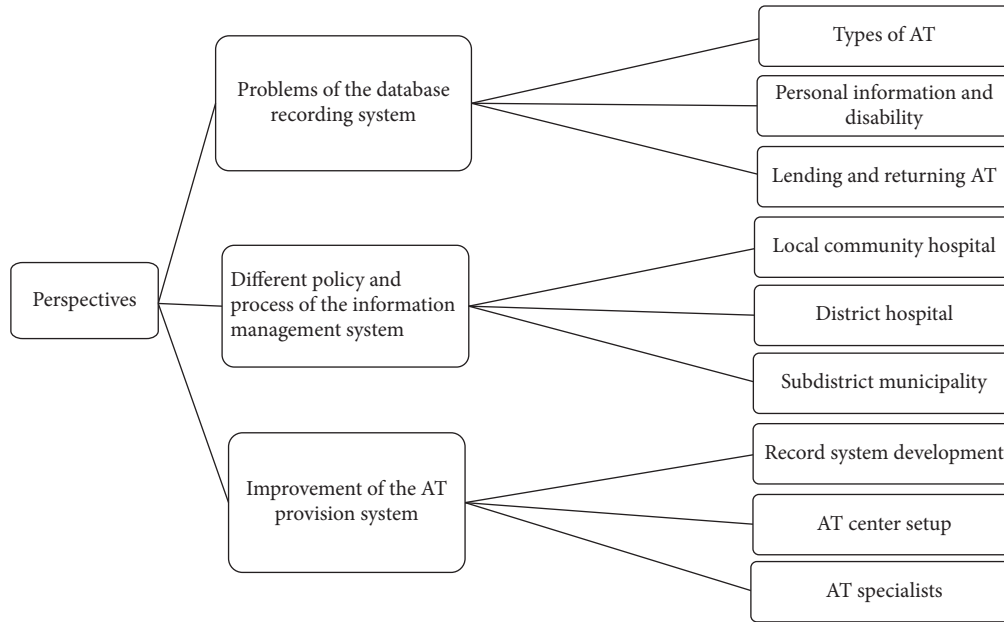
Perspectives

Problems of the database recording system

Types of AT

Personal information and disability

Lending and returning AT

Different policy and process of the information management system

Local community hospital

District hospital

Subdistrict municipality

Improvement of the AT provision system

Record system development

AT center setup

AT specialists